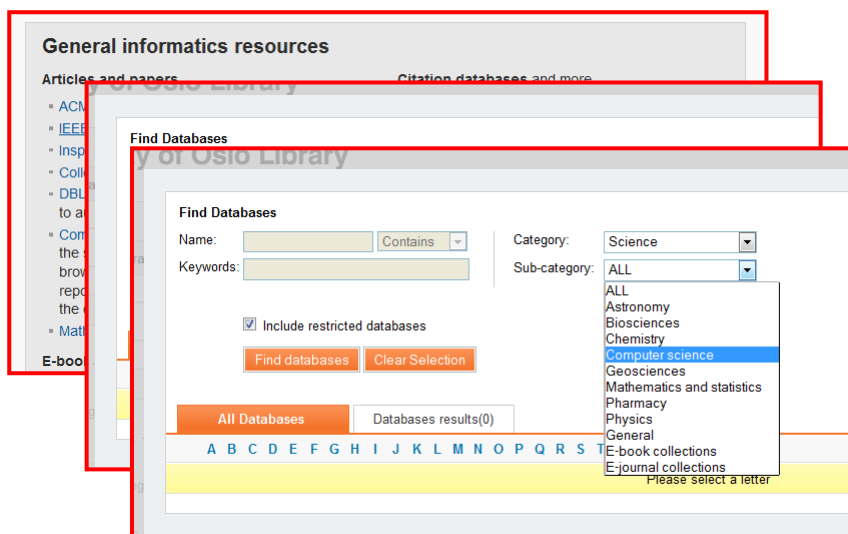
General informatics resources

Articles and papers

Citation databases and more

ACM

IEEE

Insp

Coll

DBL to a

Com the s brow repo the

Math

E-book

y of Oslo Library

Find Databases

y of Oslo Library

Find Databases

Name:

Contains

Keywords:

Category:

Science

Sub-category:

ALL

ALL
Astronomy
Biosciences
Chemistry
Computer science
Geosciences
Mathematics and statistics
Pharmacy
Physics
General
E-book collections
E-journal collections

Include restricted databases

Find databases

Clear Selection

All Databases

Databases results(0)

A B C D E F G H I J K L M N O P Q R S T

Please select a letter